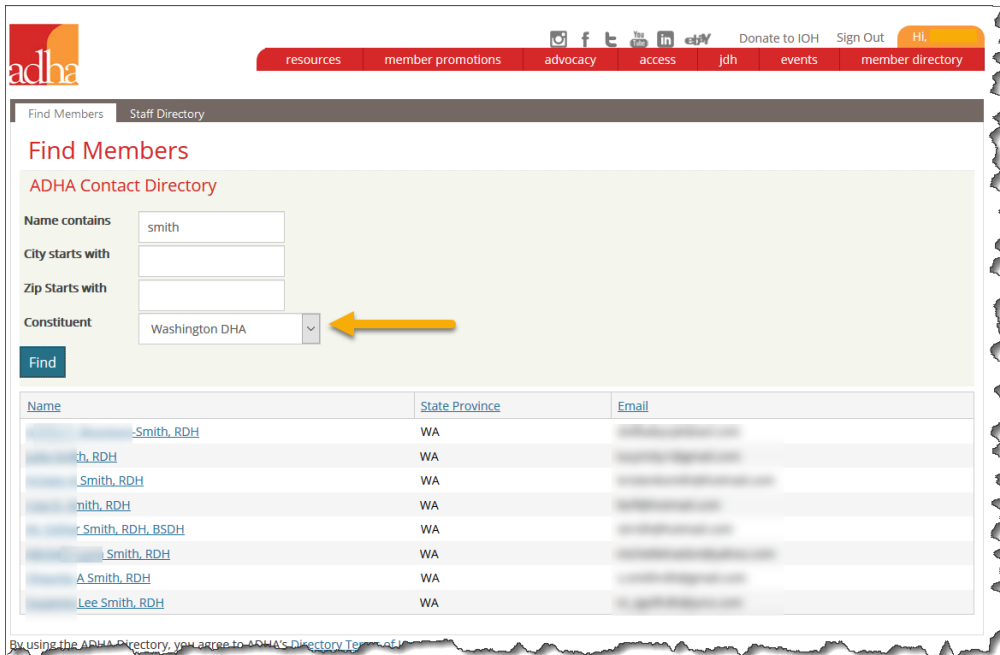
adha

Donate to IOH Sign Out Hi, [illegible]

resources member promotions advocacy access jdh events member directory

Find Members Staff Directory

Find Members

ADHA Contact Directory

Name contains smith

City starts with

Zip Starts with

Constituent Washington DHA

Find

| Name | State Province | Email |
|---|---|---|
| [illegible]-Smith, RDH | WA | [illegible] |
| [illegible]th, RDH | WA | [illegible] |
| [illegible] Smith, RDH | WA | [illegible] |
| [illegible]mith, RDH | WA | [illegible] |
| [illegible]r Smith, RDH, BSDH | WA | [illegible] |
| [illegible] Smith, RDH | WA | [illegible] |
| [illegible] A Smith, RDH | WA | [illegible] |
| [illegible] Lee Smith, RDH | WA | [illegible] |

By using the ADHA Directory, you agree to ADHA's Directory Terms of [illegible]